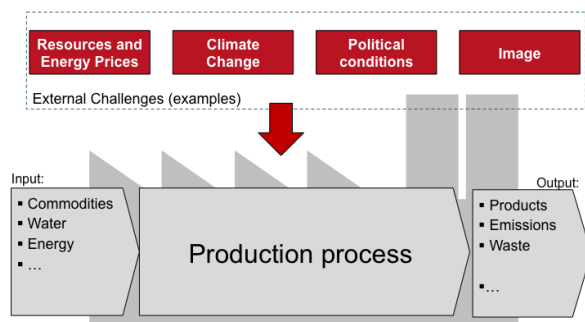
Resources and Energy Prices

Climate Change

Political conditions

Image

External Challenges (examples)

Input:
▪ Commodities
▪ Water
▪ Energy
▪ …

Production process

Output:
▪ Products
▪ Emissions
▪ Waste

▪…